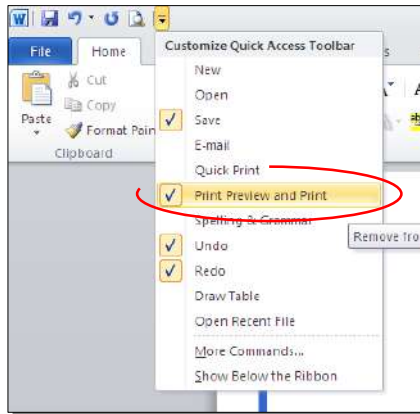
File
Home
Cut
Copy
Paste
Format Pain
Clipboard

Customize Quick Access Toolbar
New
Open
Save
E-mail
Quick Print
Print Preview and Print
Spelling & Grammar
Undo
Redo
Draw Table
Open Recent File
More Commands...
Show Below the Ribbon

Remove fro